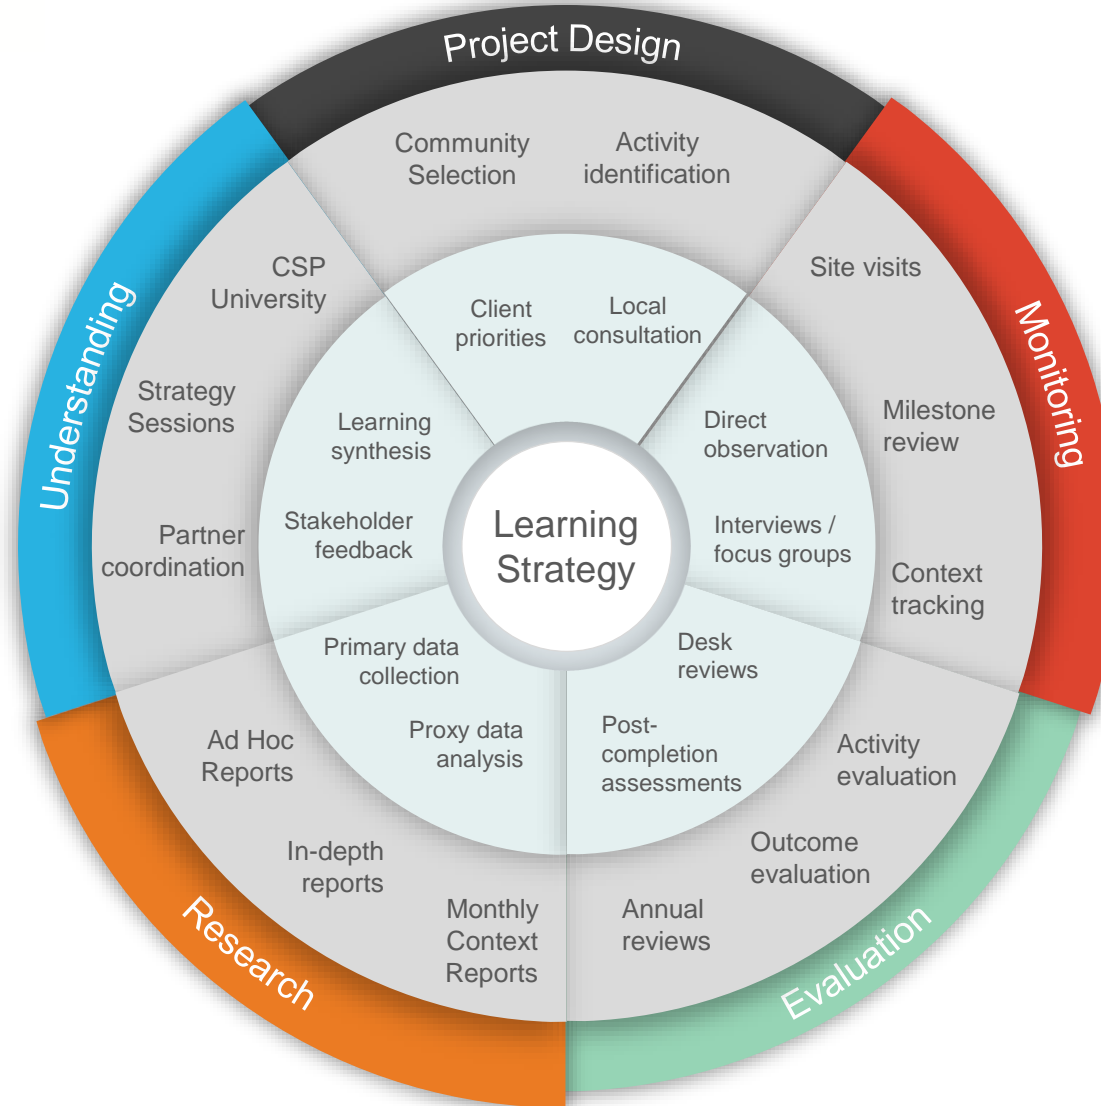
Project Design

Community Selection

Activity identification

Client priorities

Local consultation

Monitoring

Site visits

Milestone review

Context tracking

Direct observation

Interviews / focus groups

Learning Strategy

Evaluation

Activity evaluation

Outcome evaluation

Annual reviews

Desk reviews

Post-completion assessments

Research

Ad Hoc Reports

In-depth reports

Monthly Context Reports

Primary data collection

Proxy data analysis

Understanding

CSP University

Strategy Sessions

Partner coordination

Learning synthesis

Stakeholder feedback